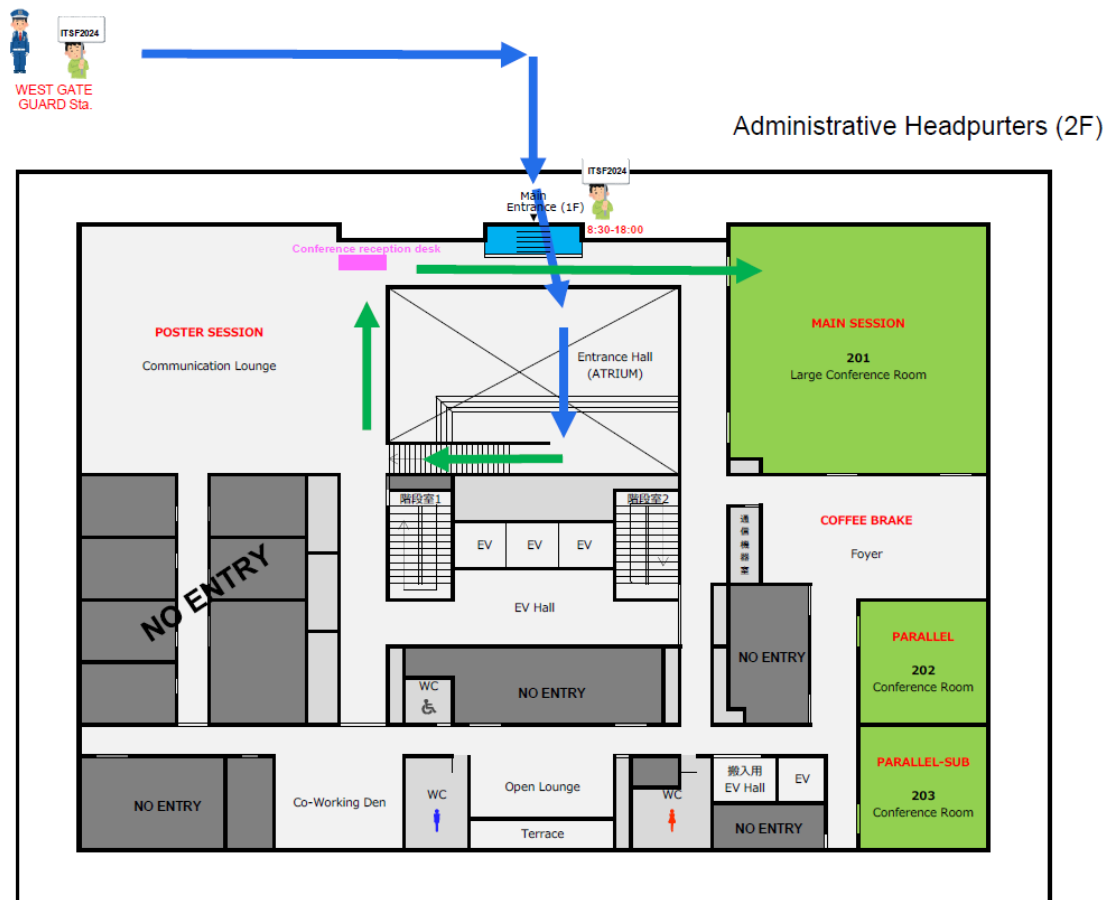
ITSF2024

WEST GATE GUARD Sta.

Administrative Headpurters (2F)

ITSF2024

Main Entrance (1F)

8:30-18:00

Conference reception desk

POSTER SESSION

Communication Lounge

Entrance Hall (ATRIUM)

MAIN SESSION

201

Large Conference Room

階段室1

階段室2

EV EV EV

EV Hall

通信機器室

COFFEE BRAKE

Foyer

NO ENTRY

NO ENTRY

PARALLEL

202

Conference Room

WC

NO ENTRY

NO ENTRY

Co-Working Den

WC

Open Lounge

Terrace

WC

搬入用 EV Hall

EV

NO ENTRY

PARALLEL-SUB

203

Conference Room